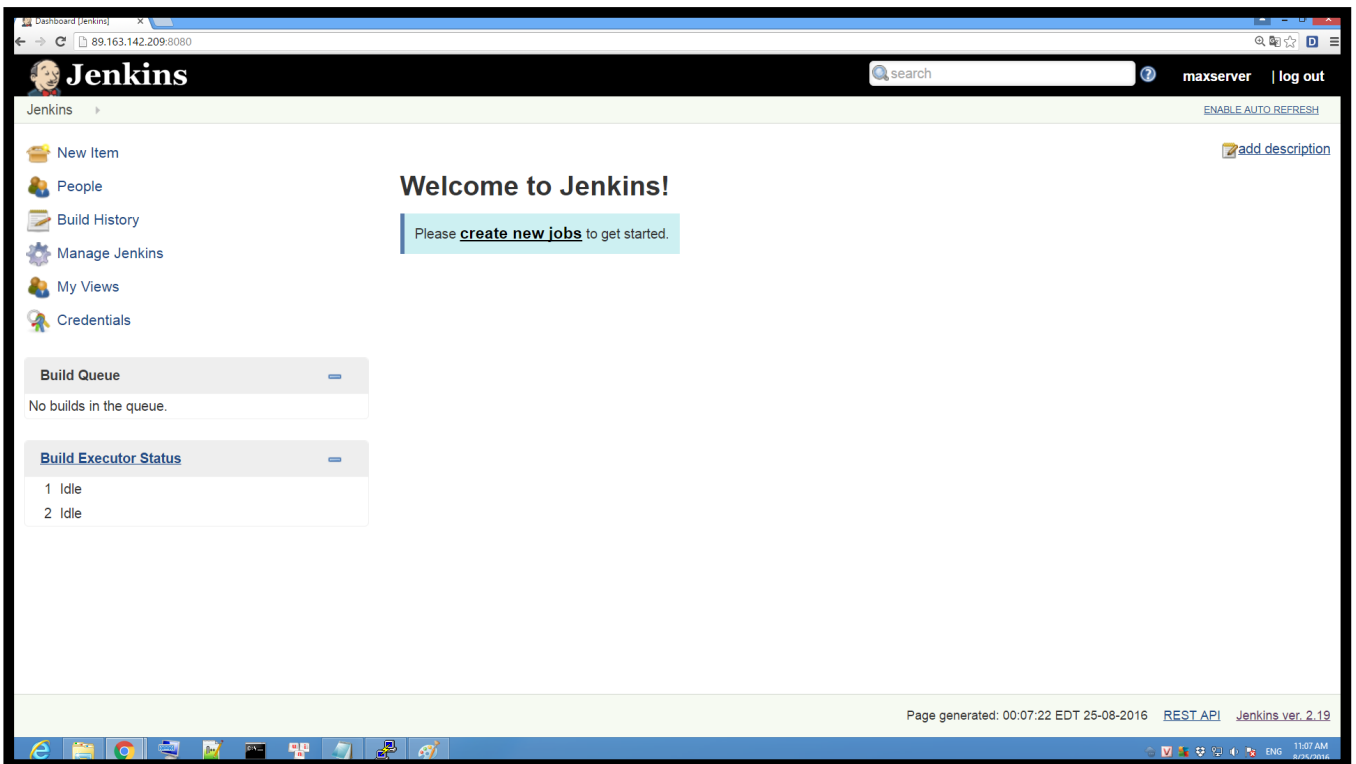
Dashboard [Jenkins]

89.163.142.209:8080

Jenkins

search

maxserver | log out

Jenkins

ENABLE AUTO REFRESH

New Item

People

Build History

Manage Jenkins

My Views

Credentials

add description

Welcome to Jenkins!

Please create new jobs to get started.

Build Queue

No builds in the queue.

Build Executor Status

1 Idle

2 Idle

Page generated: 00:07:22 EDT 25-08-2016 REST API Jenkins ver. 2.19

ENG 11:07 AM 8/25/2016